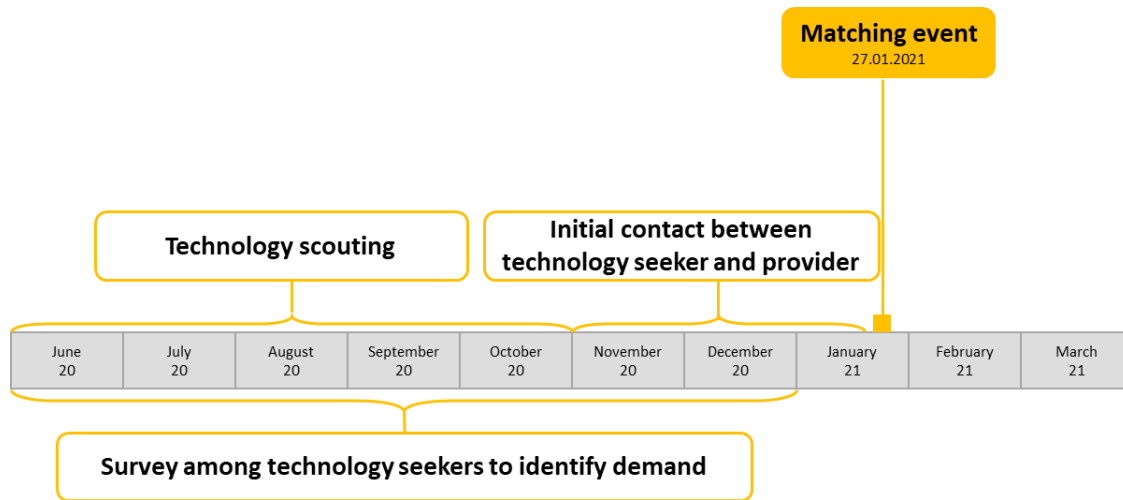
Matching event
27.01.2021

Technology scouting

Initial contact between technology seeker and provider

| June 20 | July 20 | August 20 | September 20 | October 20 | November 20 | December 20 | January 21 | February 21 | March 21 |
|---|---|---|---|---|---|---|---|---|---|

Survey among technology seekers to identify demand